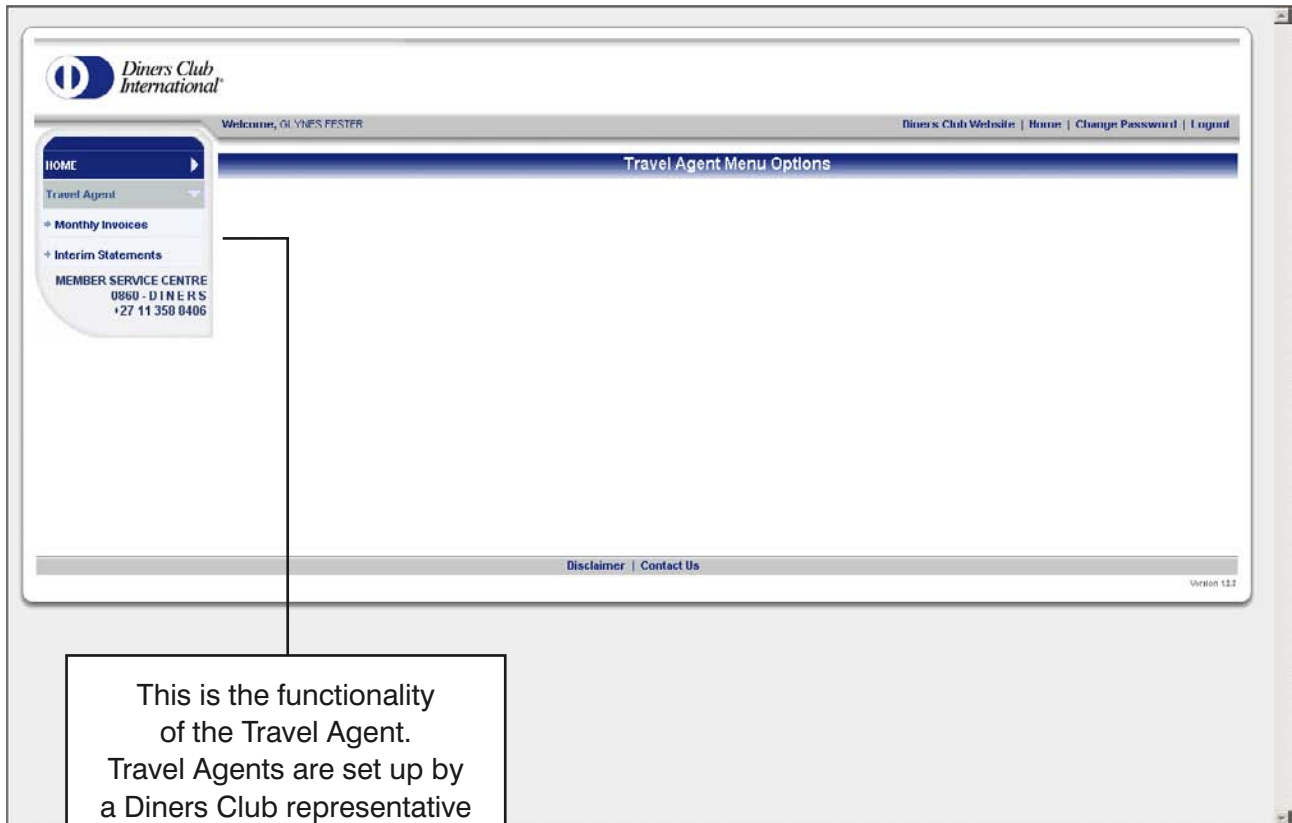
Diners Club International®

Welcome, GLYNES FESTER

Diners Club Website | Home | Change Password | Logout

HOME

Travel Agent

Monthly Invoices

Interim Statements

MEMBER SERVICE CENTRE
0860 - DINERS
+27 11 358 8406

Travel Agent Menu Options

Disclaimer | Contact Us

Version 1.2.2

This is the functionality of the Travel Agent. Travel Agents are set up by a Diners Club representative